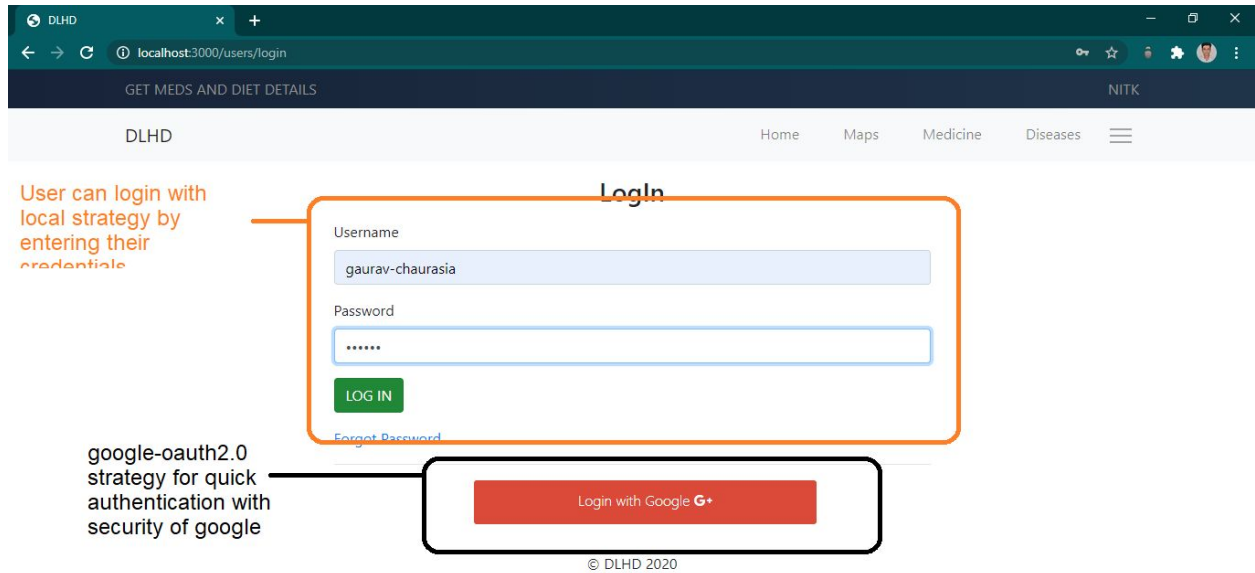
DLHD

localhost:3000/users/login

GET MEDS AND DIET DETAILS

NITK

DLHD

Home Maps Medicine Diseases

User can login with local strategy by entering their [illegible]

LogIn

Username

gaurav-chaurasia

Password

••••••

LOG IN

Forgot Password

google-oauth2.0 strategy for quick authentication with security of google

Login with Google G+

© DLHD 2020